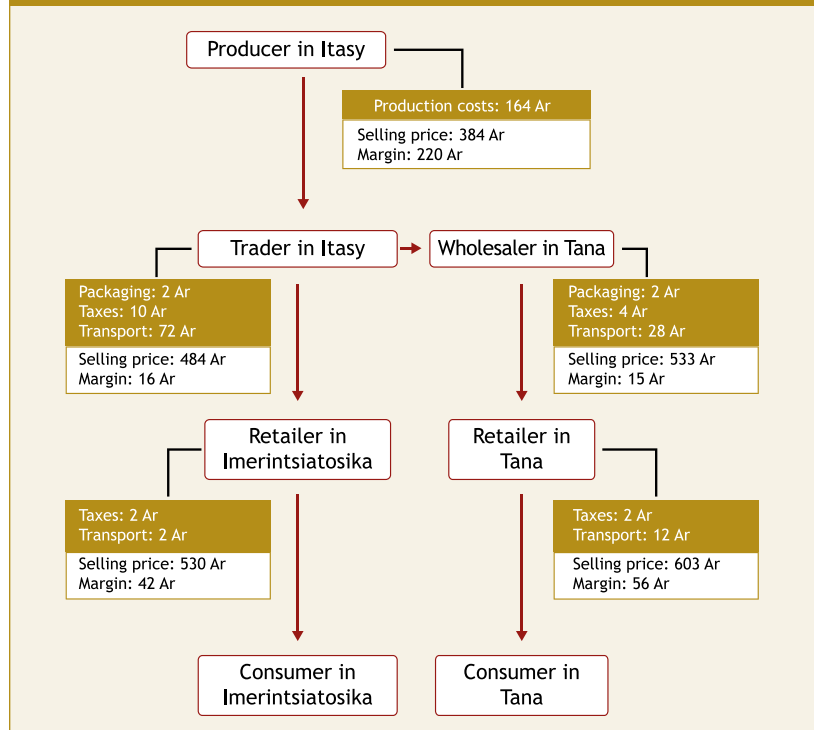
Producer in Itasy

Production costs: 164 Ar

Selling price: 384 Ar
Margin: 220 Ar

Trader in Itasy

Wholesaler in Tana

Packaging: 2 Ar
Taxes: 10 Ar
Transport: 72 Ar

Selling price: 484 Ar
Margin: 16 Ar

Packaging: 2 Ar
Taxes: 4 Ar
Transport: 28 Ar

Selling price: 533 Ar
Margin: 15 Ar

Retailer in Imerintsiatosika

Retailer in Tana

Taxes: 2 Ar
Transport: 2 Ar

Selling price: 530 Ar
Margin: 42 Ar

Taxes: 2 Ar
Transport: 12 Ar

Selling price: 603 Ar
Margin: 56 Ar

Consumer in Imerintsiatosika

Consumer in Tana